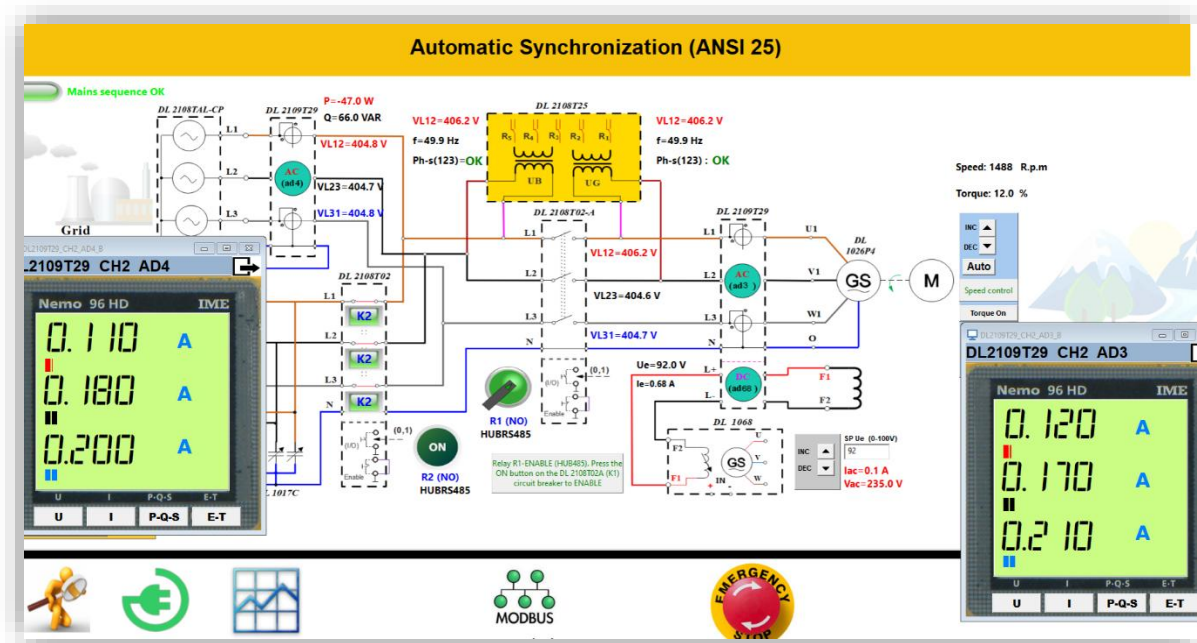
Automatic Synchronization (ANSI 25)

Mains sequence OK

DL 2108TAL-CP

DL 2109T29

P=-47.0 W
Q=66.0 VAR
VL12=404.8 V
VL23=404.7 V
VL31=404.8 V

L1
L2
L3

AC
(ad4)

Grid

DL 2108T25

VL12=406.2 V
f=49.9 Hz
Ph-s(123)=OK

$R_5$ $R_4$ $R_3$ $R_2$ $R_1$
UB UG

VL12=406.2 V
f=49.9 Hz
Ph-s(123) : OK

Speed: 1488 R.p.m
Torque: 12.0 %

DL2109T29_CH2_AD4_B
DL2109T29 CH2 AD4

Nemo 96 HD IME
0.110 A
0.180 A
0.200 A
U I P-Q-S E-T
U I P-Q-S E-T

DL 2108T02
L1 K2
L2 K2
L3 K2
N
(I/O) (0,1)
Enable

DL 2108T02-A
L1
L2
L3
N
VL12=406.2 V
VL23=404.6 V
VL31=404.7 V
(I/O) (0,1)
Enable

DL 1017C

ON
R2 (NO)
HUBRS485

R1 (NO)
HUBRS485

Relay R1-ENABLE (HUB485). Press the ON button on the DL 2108T02A (K1) circuit breaker to ENABLE

DL 2109T29
L1
L2
L3
N
AC
(ad3)
L+
L-
DC
(ad68)

U1
V1
W1
O

DL
1026P4
GS
M

Ue=92.0 V
Ie=0.68 A

F1
F2

DL 1068
F2
F1
GS
IN
U
V
W

INC
DEC
SP Ue (0-100V)
92
Iac=0.1 A
Vac=235.0 V

INC
DEC
Auto
Speed control
Torque On

DL2109T29_CH2_AD3_B
DL2109T29 CH2 AD3

Nemo 96 HD IME
0.120 A
0.170 A
0.210 A
U I P-Q-S E-T
U I P-Q-S E-T

MODBUS

EMERGENCY
STOP